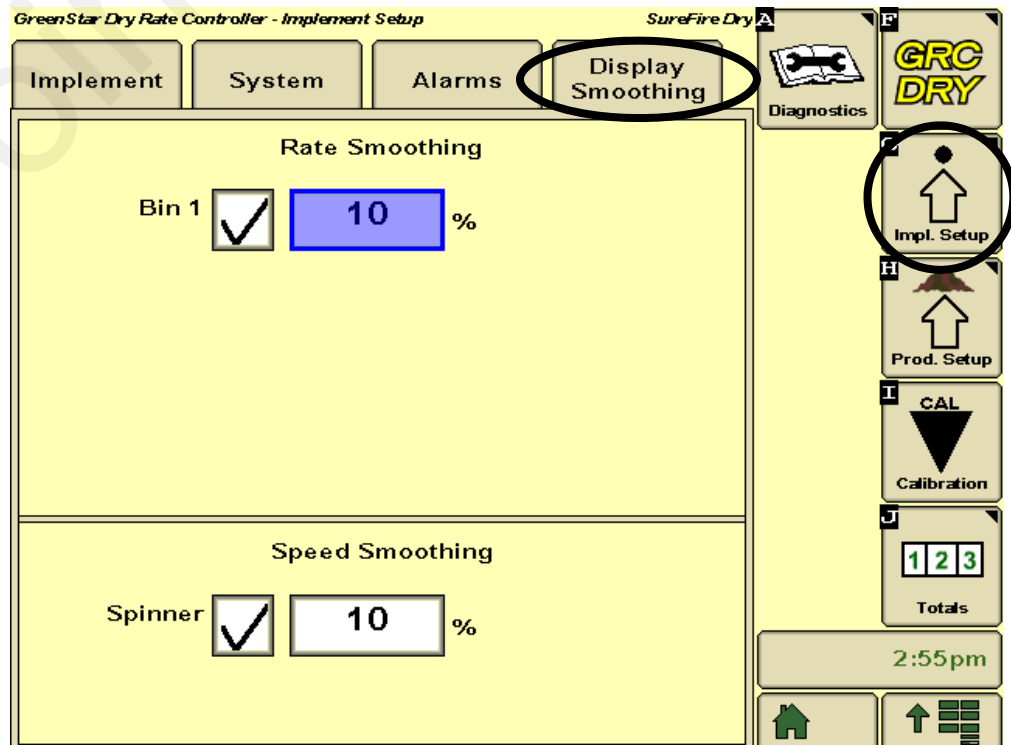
GreenStar Dry Rate Controller - Implement Setup

SureFire Dry

A

Diagnostics

F

GRC DRY

Implement

System

Alarms

Display Smoothing

Rate Smoothing

Bin 1

10

%

G

Impl. Setup

H

Prod. Setup

I

CAL

Calibration

J

1 2 3

Totals

Speed Smoothing

Spinner

10

%

2:55pm